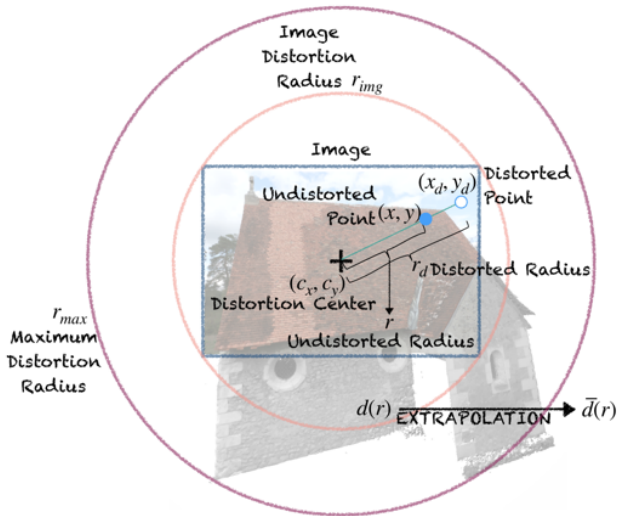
Image Distortion Radius $r_{img}$

Image

Undistorted Point $(x, y)$

$(x_d, y_d)$ Distorted Point

$(c_x, c_y)$ Distortion Center

$r_d$ Distorted Radius

$r$ Undistorted Radius

$r_{max}$ Maximum Distortion Radius

$d(r)$ EXTRAPOLATION $\bar{d}(r)$